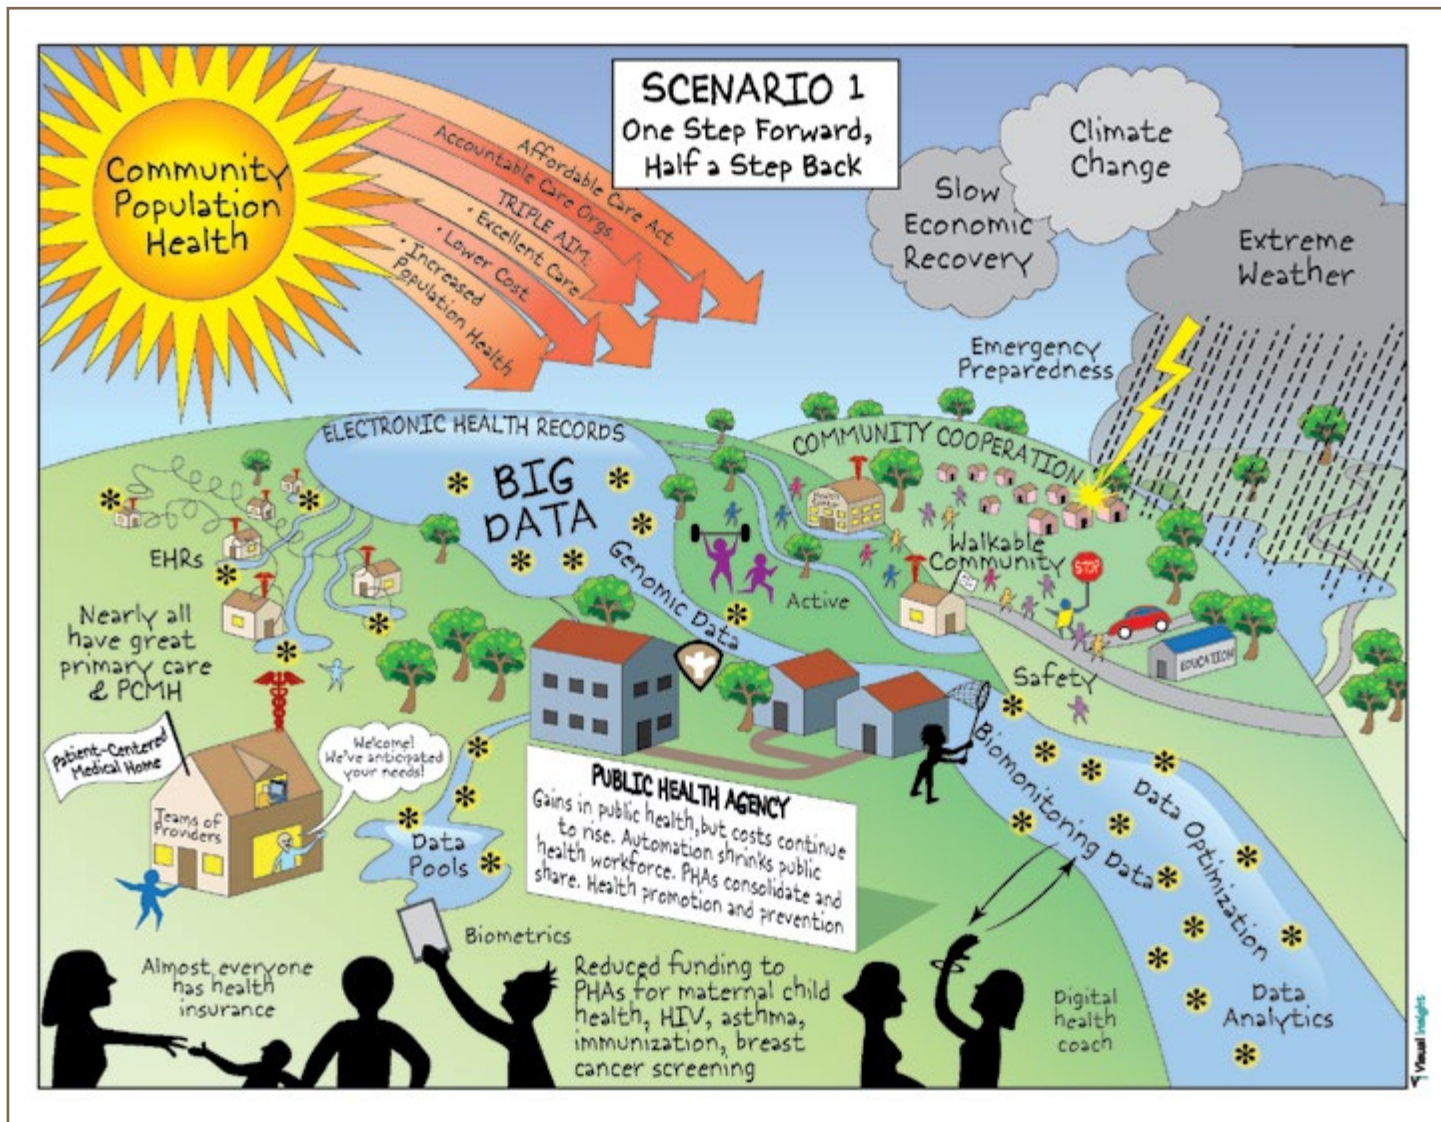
SCENARIO 1
One Step Forward, Half a Step Back

Community Population Health

Affordable Care Act
Accountable Care Orgs
TRIPLE AIM:
• Excellent Care
• Lower Cost
• Increased Population Health

Slow Economic Recovery

Climate Change

Extreme Weather

Emergency Preparedness

ELECTRONIC HEALTH RECORDS

BIG DATA

COMMUNITY COOPERATION

EHRs

Genomic Data

Active

Walkable Community

STOP

Nearly all have great primary care & PCMH

Safety

EDUCATION

Patient-Centered Medical Home

Welcome! We've anticipated your needs!

Teams of Providers

PUBLIC HEALTH AGENCY
Gains in public health, but costs continue to rise. Automation shrinks public health workforce. PHAs consolidate and share. Health promotion and prevention

Data Pools

Biomonitoring Data

Data Optimization

Biometrics

Almost everyone has health insurance

Reduced funding to PHAs for maternal child health, HIV, asthma, immunization, breast cancer screening

Digital health coach

Data Analytics

Visual Insights